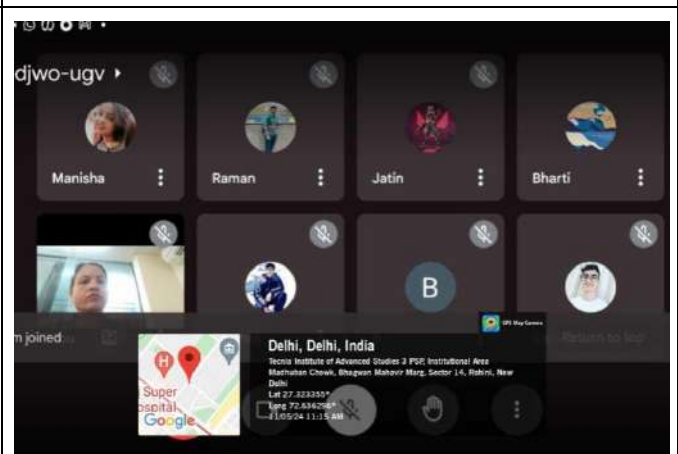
djwo-ugv ▸

Manisha

Raman

Jatin

Bharti

B

m joined

Return to top

GPS Map Camera

Delhi, Delhi, India

Tecnia Institute of Advanced Studies 3 PSP, Institutional Area Madhuban Chowk, Bhagwan Mahavir Marg, Sector 14, Rohini, New Delhi

Lat 27.323355°

Long 72.636298°

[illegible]/05/24 11:15 AM

Super
ospital

Google